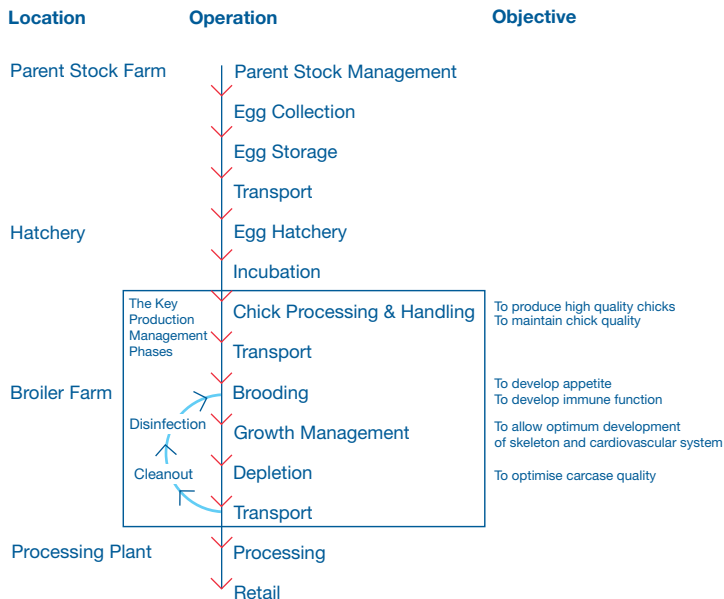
Location

Operation

Objective

Parent Stock Farm

Parent Stock Management

Egg Collection

Egg Storage

Transport

Hatchery

Egg Hatchery

Incubation

The Key Production Management Phases

Chick Processing & Handling

To produce high quality chicks
To maintain chick quality

Transport

Broiler Farm

Brooding

To develop appetite
To develop immune function

Disinfection

Growth Management

To allow optimum development of skeleton and cardiovascular system

Cleanout

Depletion

To optimise carcase quality

Transport

Processing Plant

Processing

Retail